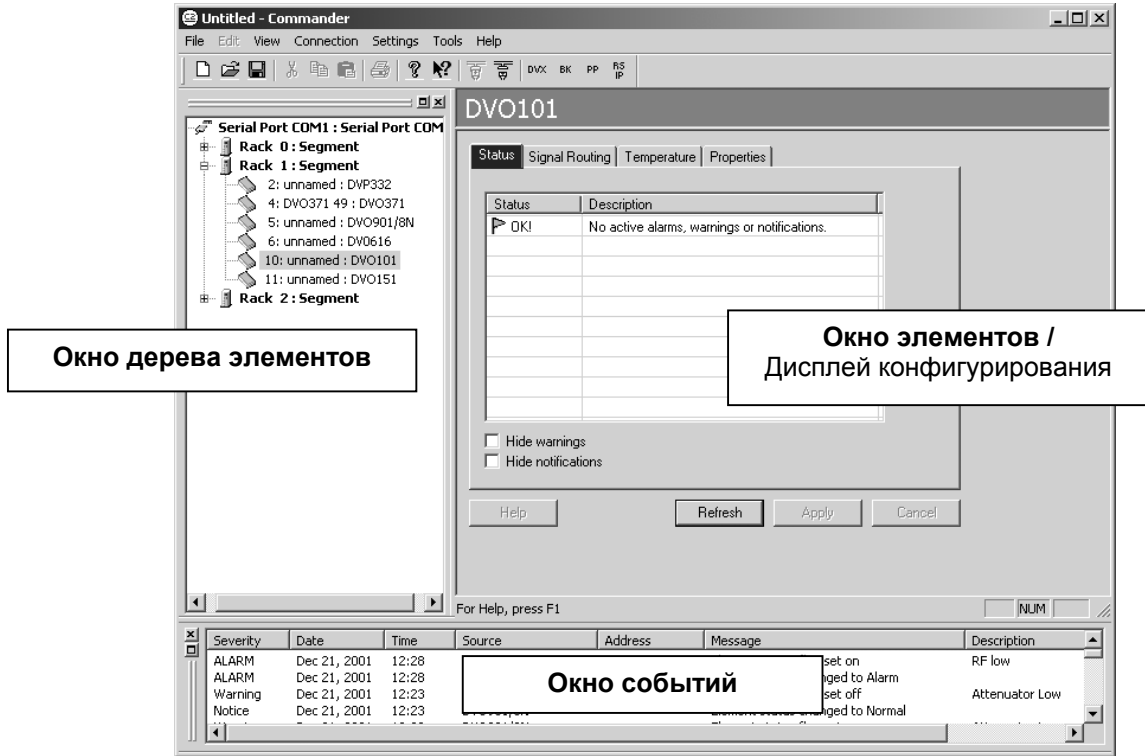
Untitled - Commander

File Edit View Connection Settings Tools Help

DVX BK PP RS IP

Serial Port COM1 : Serial Port COM
Rack 0 : Segment
Rack 1 : Segment
2: unnamed : DVP332
4: DVO371 49 : DVO371
5: unnamed : DVO901/8N
6: unnamed : DV0616
10: unnamed : DVO101
11: unnamed : DVO151
Rack 2 : Segment

DVO101

Status | Signal Routing | Temperature | Properties

| Status | Description |
|---|---|
| OK! | No active alarms, warnings or notifications. |

Hide warnings
Hide notifications

Help Refresh Apply Cancel

For Help, press F1

NUM

**Окно элементов /**
Дисплей конфигурирования

**Окно дерева элементов**

| Severity | Date | Time | Source | Address | Message | Description |
|---|---|---|---|---|---|---|
| ALARM | Dec 21, 2001 | 12:28 | | | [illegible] set on | RF low |
| ALARM | Dec 21, 2001 | 12:28 | | | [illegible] nged to Alarm | |
| Warning | Dec 21, 2001 | 12:23 | | | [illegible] set off | Attenuator Low |
| Notice | Dec 21, 2001 | 12:23 | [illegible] | | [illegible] changed to Normal | |

**Окно событий**